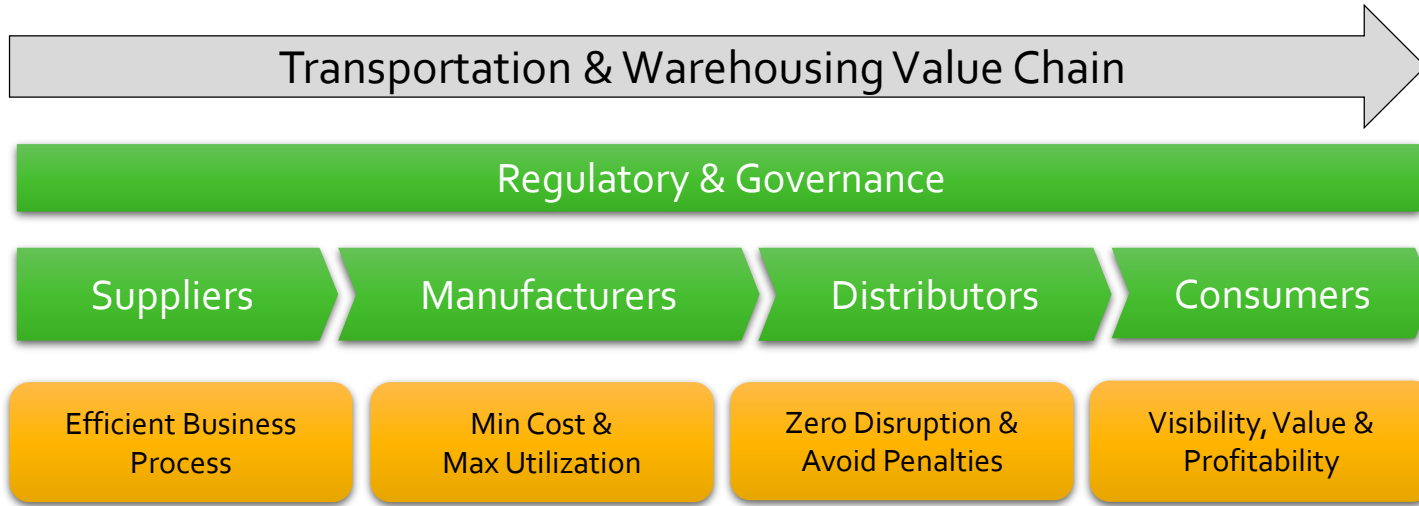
Transportation & Warehousing Value Chain

Regulatory & Governance

Suppliers

Manufacturers

Distributors

Consumers

Efficient Business Process

Min Cost & Max Utilization

Zero Disruption & Avoid Penalties

Visibility, Value & Profitability